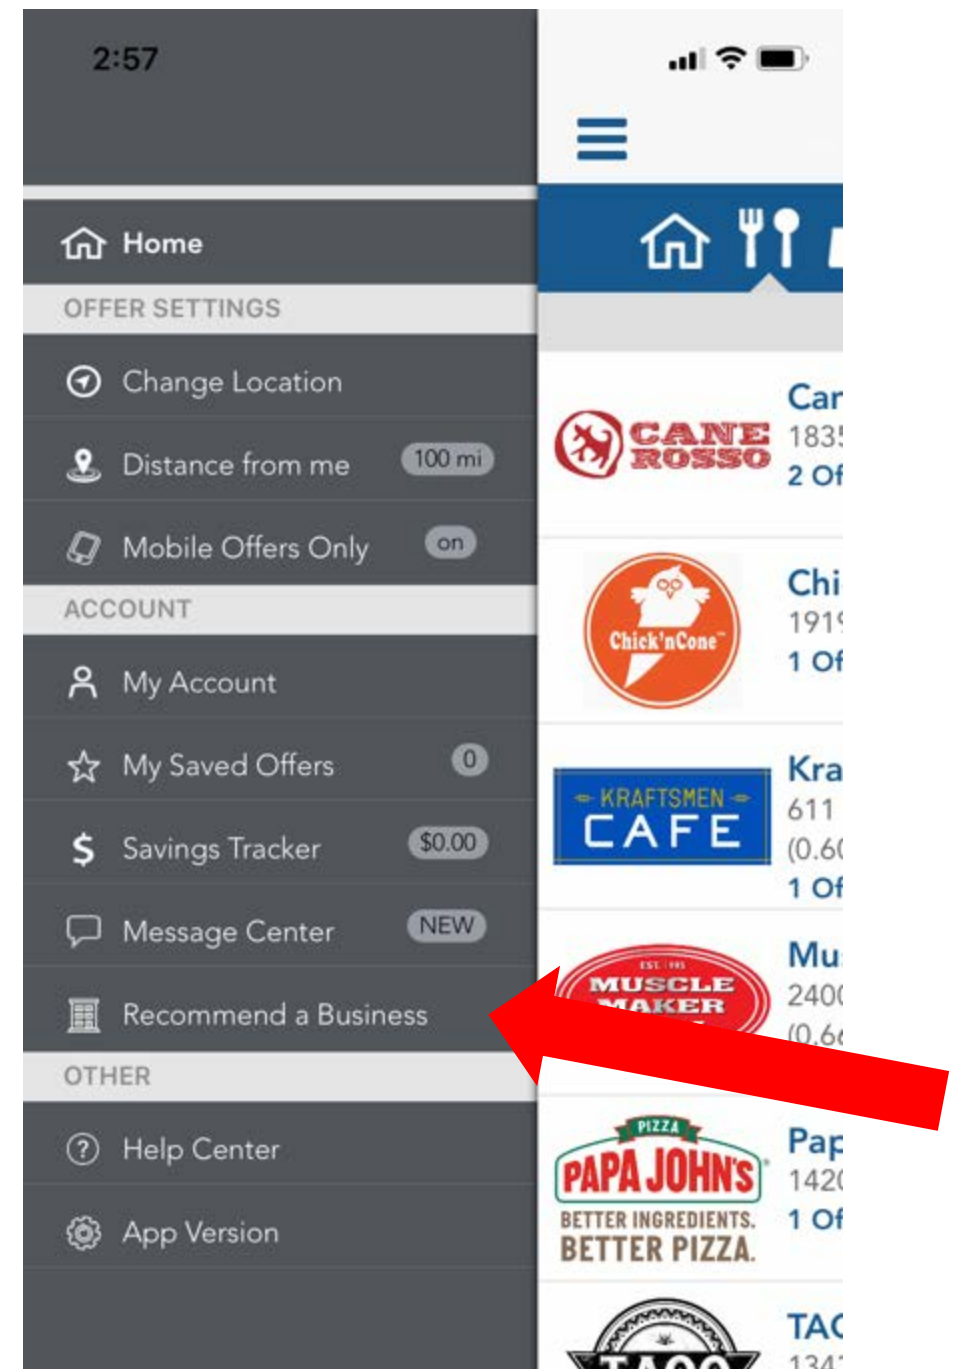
2:57

Home

OFFER SETTINGS

Change Location

Distance from me 100 mi

Mobile Offers Only on

ACCOUNT

My Account

My Saved Offers 0

Savings Tracker $0.00

Message Center NEW

Recommend a Business

OTHER

Help Center

App Version

CANE ROSSO

Car
1835
2 Of

Chick'nCone

Chi
1919
1 Of

KRAFTSMEN CAFE

Kra
611
(0.60
1 Of

EST. 1995 MUSCLE MAKER

Mu
2400
(0.66

PIZZA PAPA JOHN'S BETTER INGREDIENTS. BETTER PIZZA.

Pap
1420
1 Of

TAC
1341